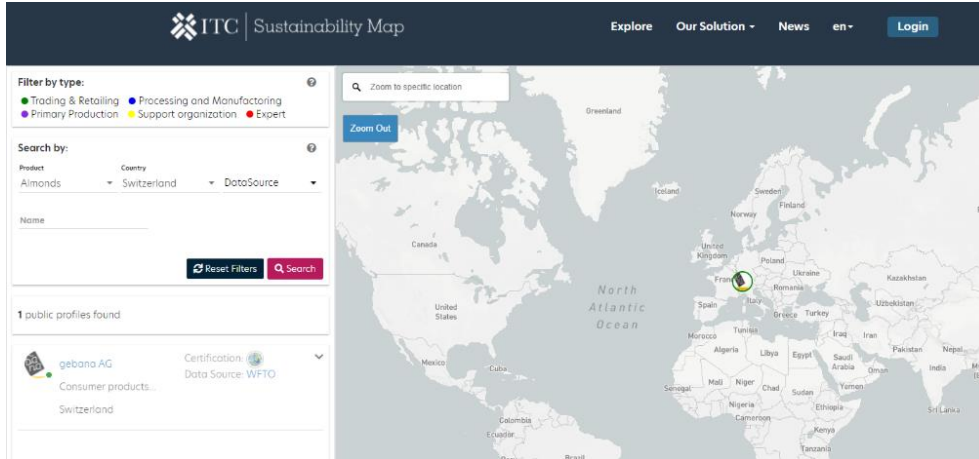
ITC | Sustainability Map

Explore Our Solution ▾ News en ▾ Login

Filter by type:
● Trading & Retailing ● Processing and Manufactoring
● Primary Production ● Support organization ● Expert

Search by:
Product
Almonds
Country
Switzerland
DataSource

Name

Reset Filters Search

1 public profiles found

gebana AG
Consumer products...
Switzerland
Certification:
Data Source: WFTO

Zoom to specific location

Zoom Out

Greenland
Iceland
Sweden
Finland
Norway
Canada
United Kingdom
Poland
Ukraine
Kazakhstan
France
Romania
Italy
Spain
Uzbekistan
Greece
Turkey
United States
North Atlantic Ocean
Tunisia
Iraq
Iran
Morocco
Algeria
Libya
Egypt
Pakistan
Nepal
Saudi Arabia
Oman
India
Mexico
Cuba
Mali
Niger
Senegal
Chad
Yemen
Sudan
Nigeria
Ethiopia
Sri Lanka
Cameroon
Colombia
Kenya
Ecuador
Tanzania
Brazil